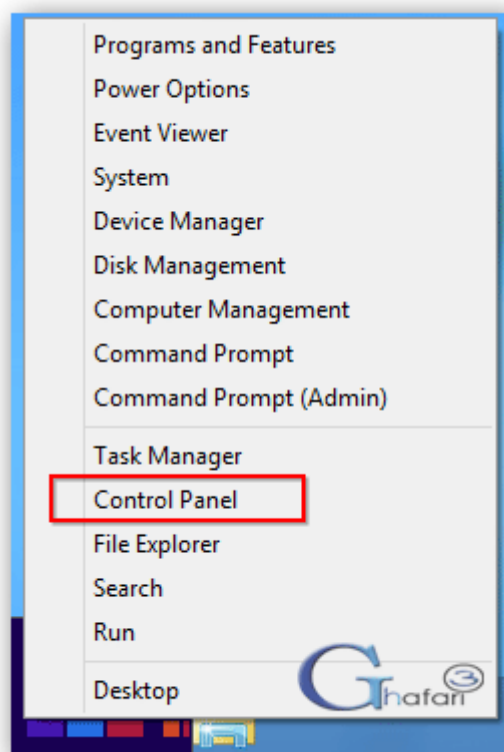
Programs and Features
Power Options
Event Viewer
System
Device Manager
Disk Management
Computer Management
Command Prompt
Command Prompt (Admin)

Task Manager
Control Panel
File Explorer
Search
Run

Desktop

Ghafari 3